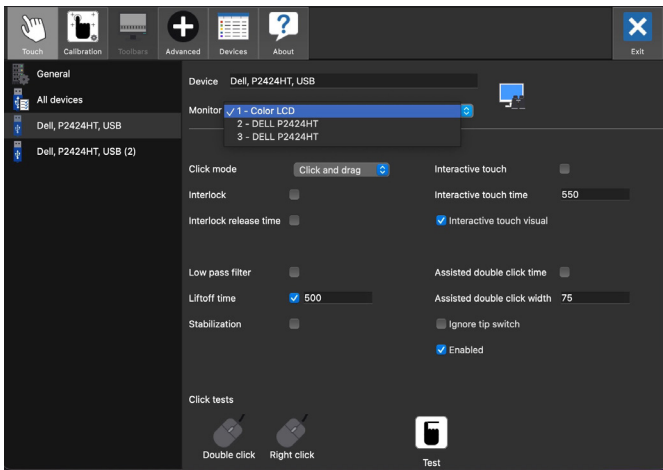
Touch Calibration Toolbars Advanced Devices About Exit

General
All devices
Dell, P2424HT, USB
Dell, P2424HT, USB (2)

Device Dell, P2424HT, USB

Monitor ✓ 1 - Color LCD
2 - DELL P2424HT
3 - DELL P2424HT

Click mode Click and drag
Interlock
Interlock release time

Interactive touch
Interactive touch time 550
Interactive touch visual

Low pass filter
Liftoff time 500
Stabilization

Assisted double click time
Assisted double click width 75
Ignore tip switch
Enabled

Click tests
Double click Right click
Test